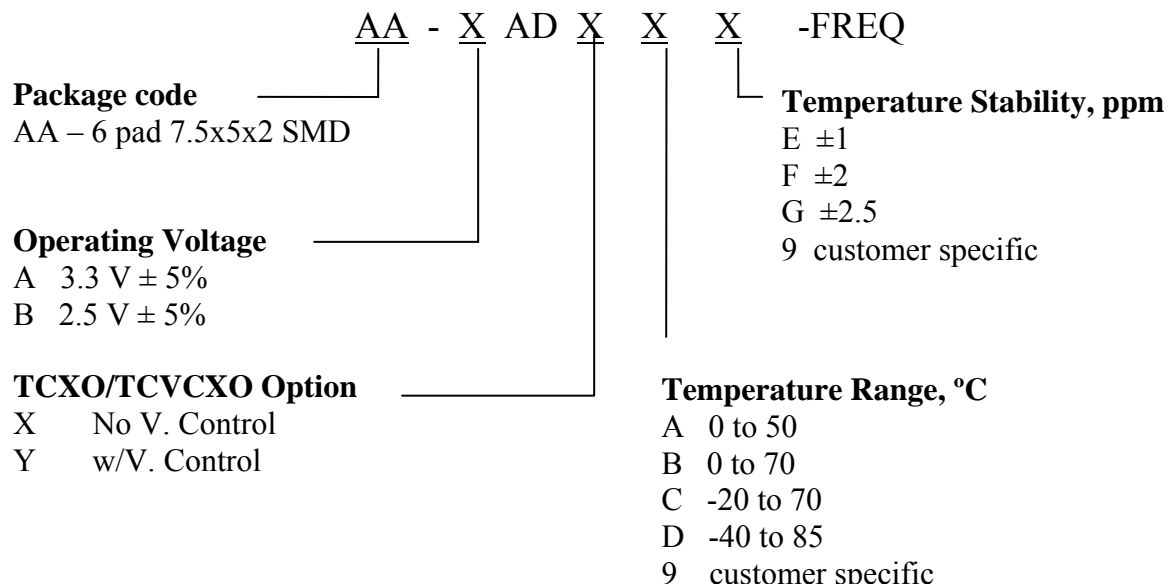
AA - X AD X X X -FREQ

**Package code**
AA – 6 pad 7.5x5x2 SMD

**Operating Voltage**
A 3.3 V ± 5%
B 2.5 V ± 5%

**TCXO/TCVCXO Option**
X No V. Control
Y w/V. Control

**Temperature Stability, ppm**
E ±1
F ±2
G ±2.5
9 customer specific

**Temperature Range, ºC**
A 0 to 50
B 0 to 70
C -20 to 70
D -40 to 85
9 customer specific